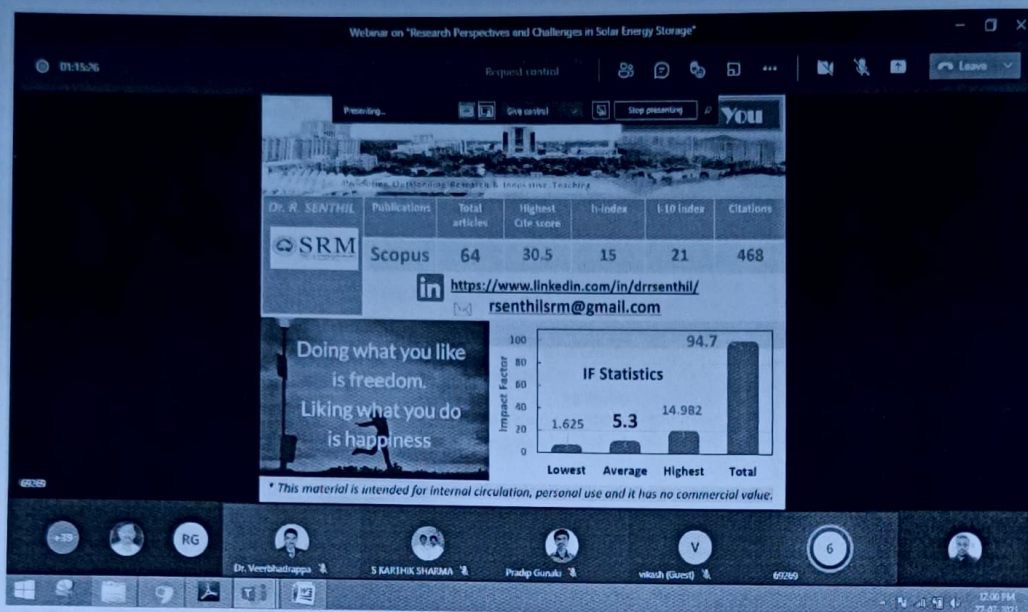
Webinar on "Research Perspectives and Challenges in Solar Energy Storage"

01:15:26

Request control

Leave

Presenting... Give control Stop presenting

You

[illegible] Outstanding Research & Innovative Teaching

| Dr. R. SENTHIL | Publications | Total articles | Highest Cite score | h-index | i-10 index | Citations |
|---|---|---|---|---|---|---|
| SRM | Scopus | 64 | 30.5 | 15 | 21 | 468 |

https://www.linkedin.com/in/drrsenthil/

rsenthilsrm@gmail.com

Doing what you like is freedom. Liking what you do is happiness

IF Statistics

Impact Factor

100
80
60
40
20
0

1.625 5.3 14.982 94.7

Lowest Average Highest Total

* This material is intended for internal circulation, personal use and it has no commercial value.

69269

+39 RG

Dr. Veerbhadrappa

S KARTHIK SHARMA

Pradip Gunaki

V

vikash (Guest)

6

69269

12:00 PM
27-07-2021